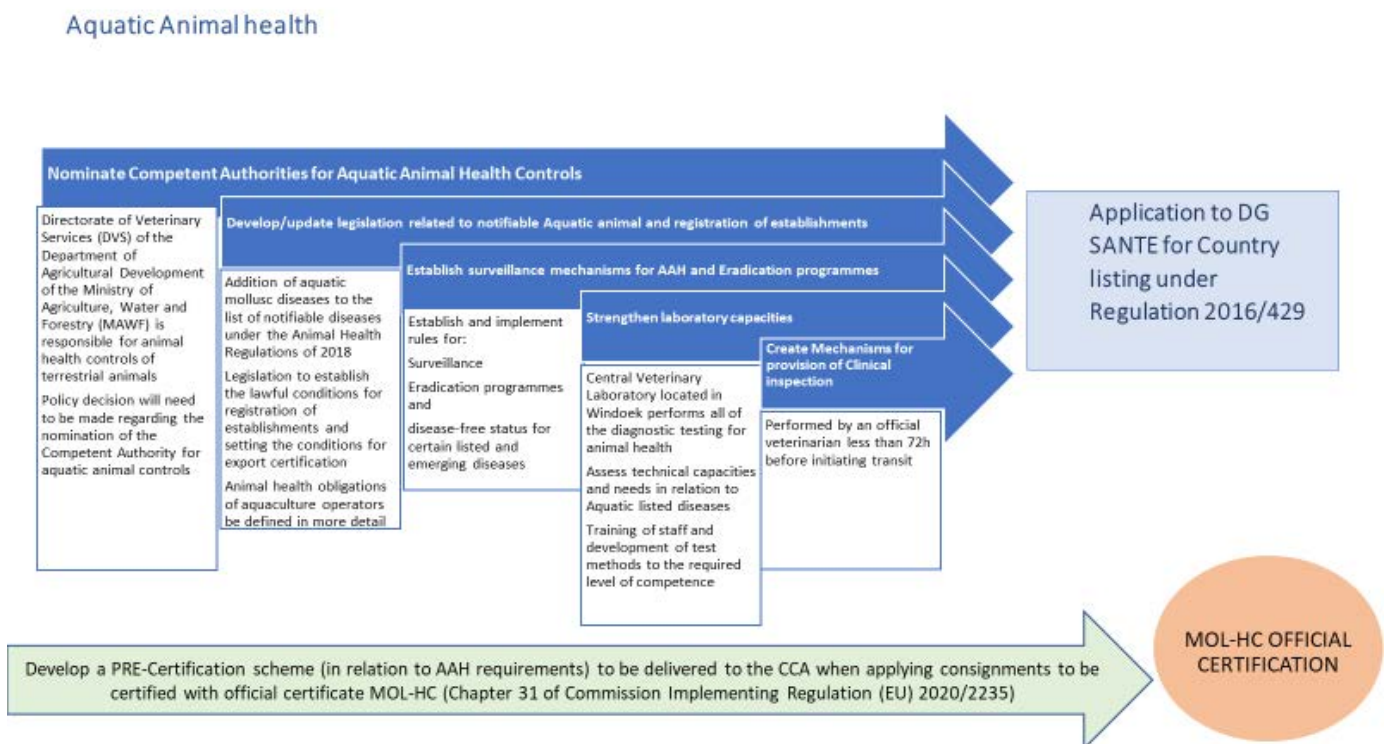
Aquatic Animal health

Nominate Competent Authorities for Aquatic Animal Health Controls

Directorate of Veterinary Services (DVS) of the Department of Agricultural Development of the Ministry of Agriculture, Water and Forestry (MAWF) is responsible for animal health controls of terrestrial animals

Policy decision will need to be made regarding the nomination of the Competent Authority for aquatic animal controls

Develop/update legislation related to notifiable Aquatic animal and registration of establishments

Addition of aquatic mollusc diseases to the list of notifiable diseases under the Animal Health Regulations of 2018

Legislation to establish the lawful conditions for registration of establishments and setting the conditions for export certification

Animal health obligations of aquaculture operators be defined in more detail

Establish surveillance mechanisms for AAH and Eradication programmes

Establish and implement rules for:

Surveillance

Eradication programmes and

disease-free status for certain listed and emerging diseases

Strengthen laboratory capacities

Central Veterinary Laboratory located in Windoek performs all of the diagnostic testing for animal health

Assess technical capacities and needs in relation to Aquatic listed diseases

Training of staff and development of test methods to the required level of competence

Create Mechanisms for provision of Clinical inspection

Performed by an official veterinarian less than 72h before initiating transit

Application to DG SANTE for Country listing under Regulation 2016/429

Develop a PRE-Certification scheme (in relation to AAH requirements) to be delivered to the CCA when applying consignments to be certified with official certificate MOL-HC (Chapter 31 of Commission Implementing Regulation (EU) 2020/2235)

MOL-HC OFFICIAL CERTIFICATION